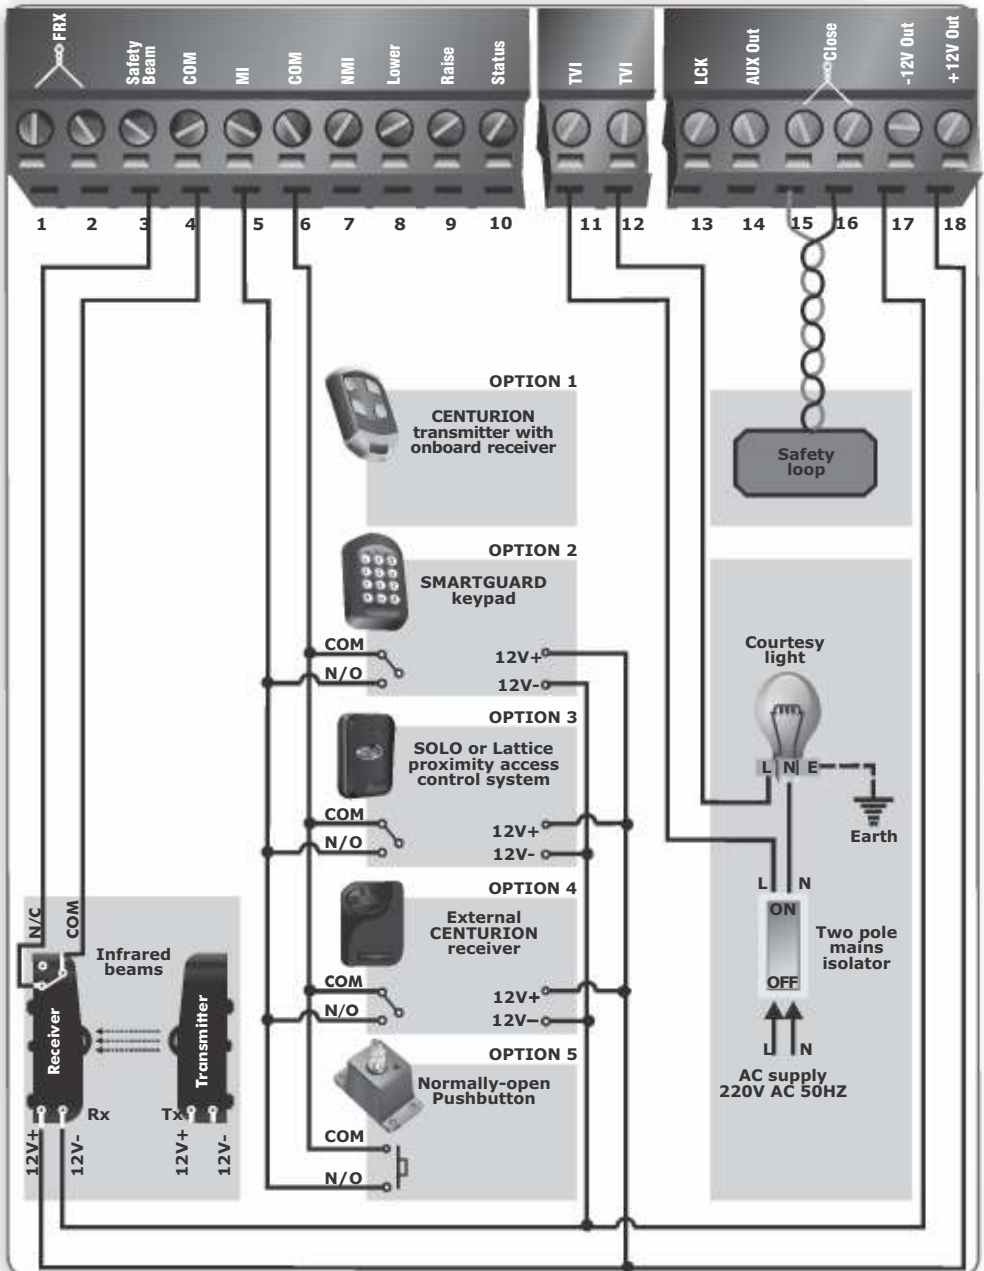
FRX
Safety Beam
COM
MI
COM
NMI
Lower
Raise
Status
TVI
TVI
LCK
AUX Out
Close
-12V Out
+12V Out

1 2 3 4 5 6 7 8 9 10 11 12 13 14 15 16 17 18

OPTION 1
CENTURION transmitter with onboard receiver

Safety loop

OPTION 2
SMARTGUARD keypad
COM
N/O
12V+
12V-

Courtesy light

OPTION 3
SOLO or Lattice proximity access control system
COM
N/O
12V+
12V-

L N E
Earth

OPTION 4
External CENTURION receiver
COM
N/O
12V+
12V-

L N
ON
OFF
Two pole mains isolator

N/C
COM
Infrared beams
Receiver
Transmitter
Rx
Tx
12V+
12V-
12V+
12V-

OPTION 5
Normally-open Pushbutton
COM
N/O

L N
AC supply
220V AC 50HZ